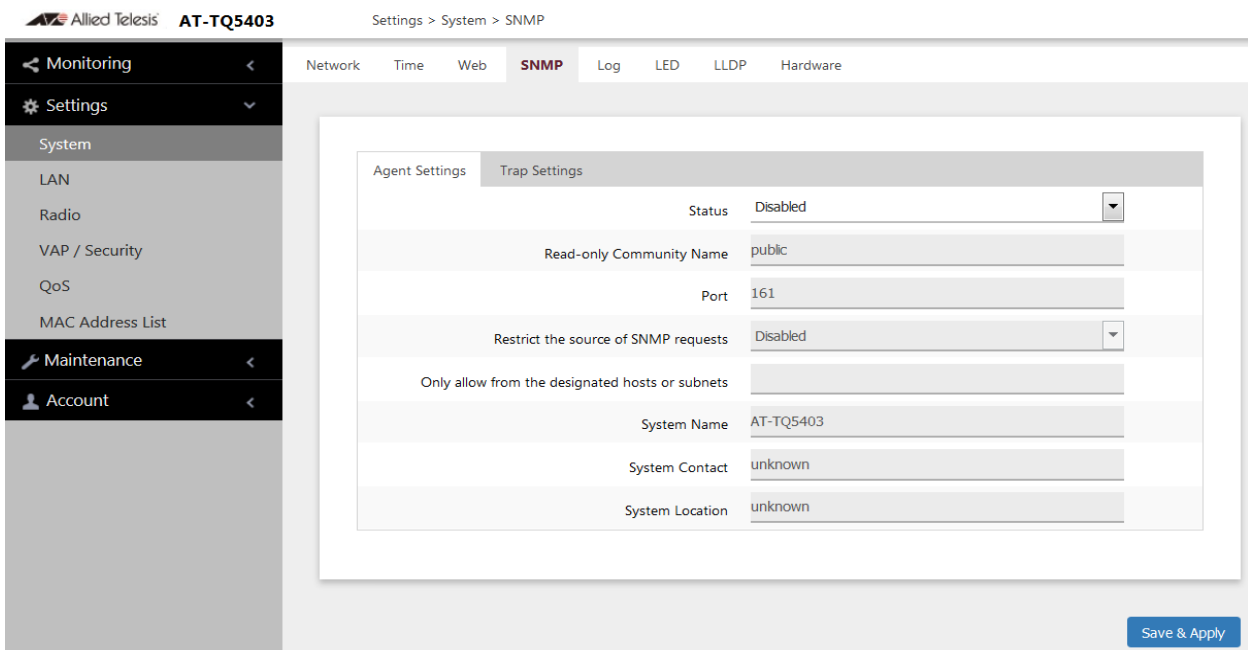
Allied Telesis AT-TQ5403

Settings > System > SNMP

Monitoring
Settings
System
LAN
Radio
VAP / Security
QoS
MAC Address List
Maintenance
Account

Network Time Web SNMP Log LED LLDP Hardware

Agent Settings Trap Settings

Status Disabled
Read-only Community Name public
Port 161
Restrict the source of SNMP requests Disabled
Only allow from the designated hosts or subnets
System Name AT-TQ5403
System Contact unknown
System Location unknown

Save & Apply